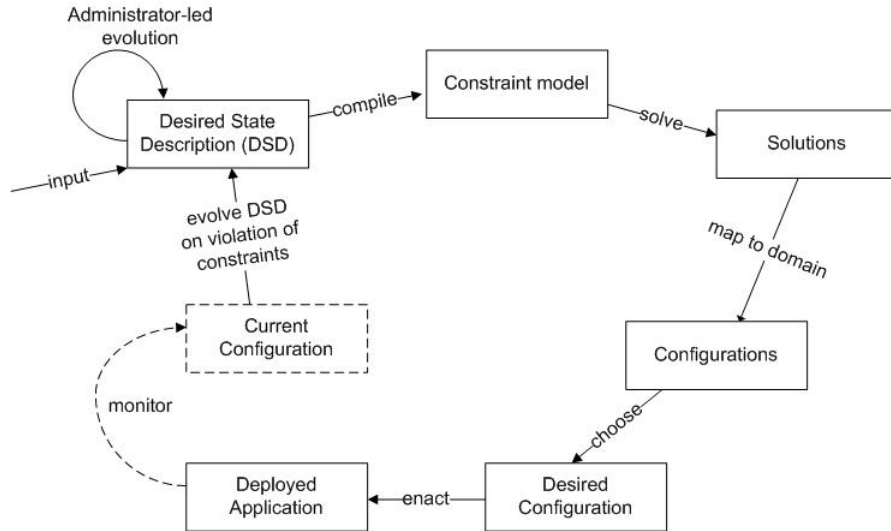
Administrator-led evolution

Desired State Description (DSD)

input

compile

Constraint model

solve

Solutions

map to domain

Configurations

choose

Desired Configuration

enact

Deployed Application

monitor

Current Configuration

evolve DSD on violation of constraints